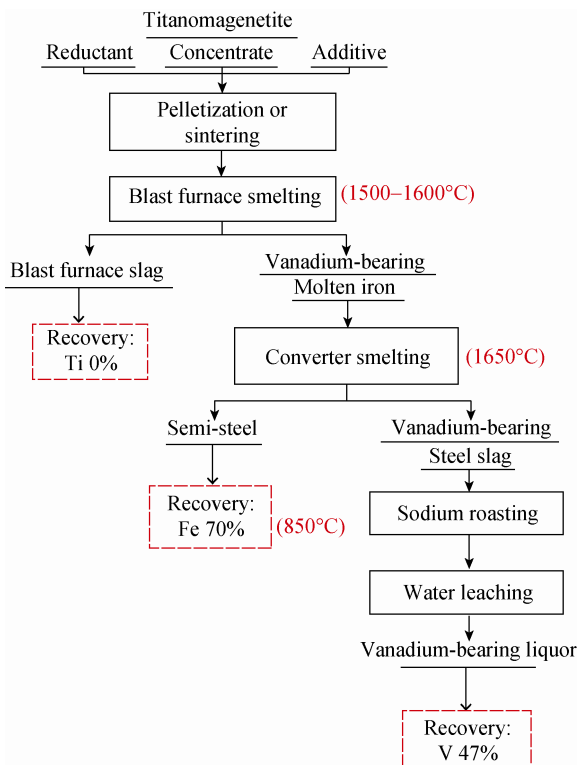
Titanomagenetite
Reductant
Concentrate
Additive

Pelletization or sintering

Blast furnace smelting
(1500–1600°C)

Blast furnace slag
Recovery: Ti 0%

Vanadium-bearing Molten iron

Converter smelting
(1650°C)

Semi-steel
Recovery: Fe 70%
(850°C)

Vanadium-bearing Steel slag

Sodium roasting

Water leaching

Vanadium-bearing liquor

Recovery: V 47%